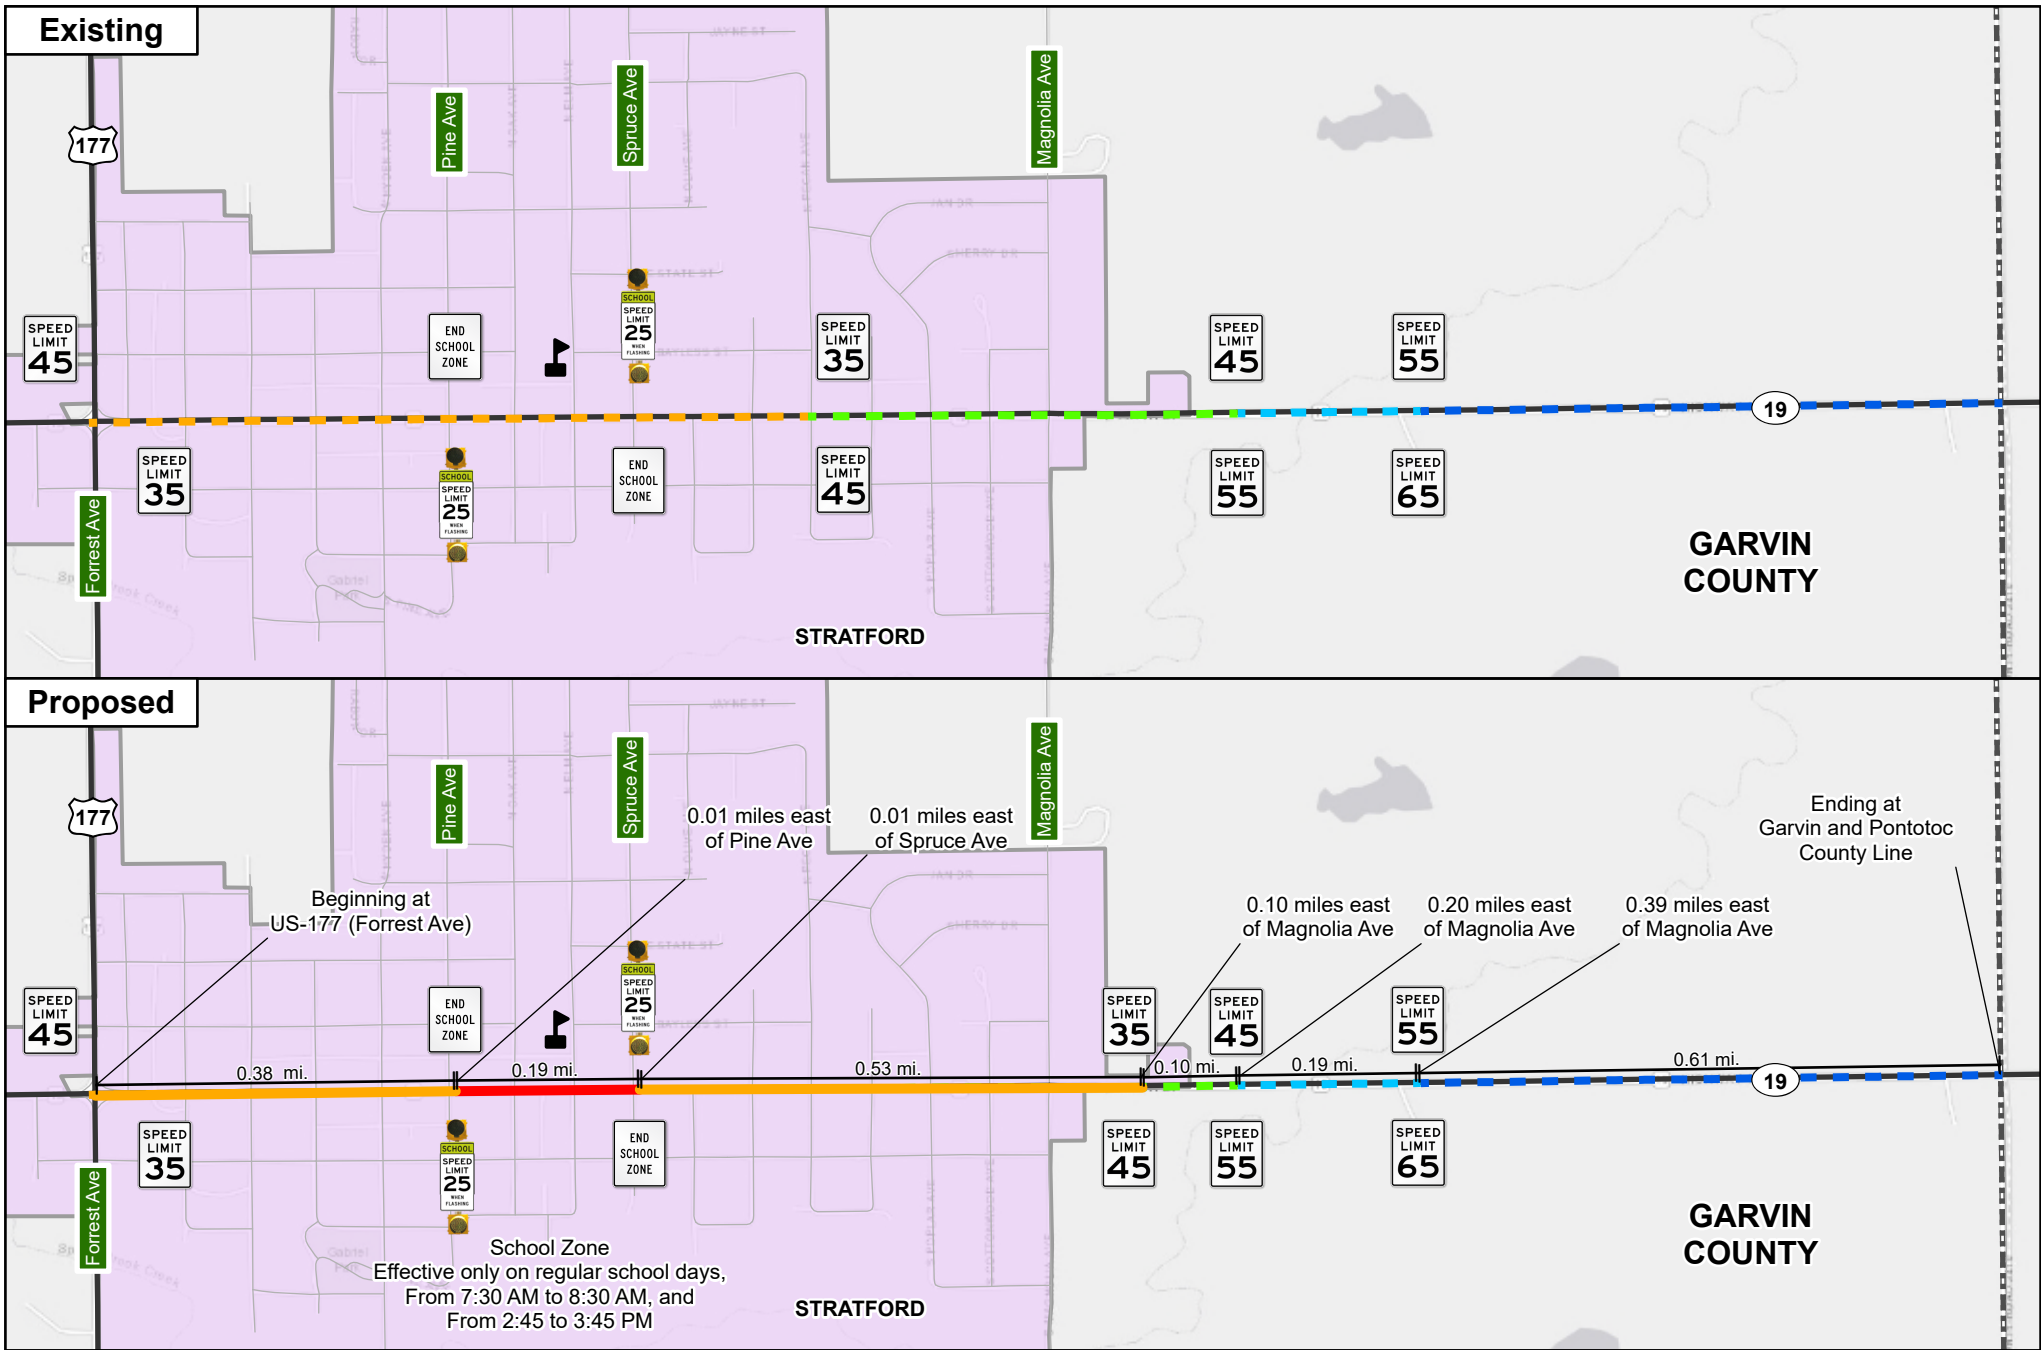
Existing

177

Pine Ave

Spruce Ave

Magnolia Ave

SPEED LIMIT 45

END SCHOOL ZONE

SCHOOL SPEED LIMIT 25 WHEN FLASHING

SPEED LIMIT 35

SPEED LIMIT 45

SPEED LIMIT 55

19

SPEED LIMIT 35

SCHOOL SPEED LIMIT 25 WHEN FLASHING

END SCHOOL ZONE

SPEED LIMIT 45

SPEED LIMIT 55

SPEED LIMIT 65

Forrest Ave

GARVIN COUNTY

STRATFORD

Proposed

177

Pine Ave

Spruce Ave

Magnolia Ave

0.01 miles east of Pine Ave

0.01 miles east of Spruce Ave

Ending at Garvin and Pontotoc County Line

Beginning at US-177 (Forrest Ave)

0.10 miles east of Magnolia Ave

0.20 miles east of Magnolia Ave

0.39 miles east of Magnolia Ave

SPEED LIMIT 45

END SCHOOL ZONE

SCHOOL SPEED LIMIT 25 WHEN FLASHING

SPEED LIMIT 35

SPEED LIMIT 45

SPEED LIMIT 55

0.38 mi.

0.19 mi.

0.53 mi.

0.10 mi.

0.19 mi.

0.61 mi.

19

SPEED LIMIT 35

SCHOOL SPEED LIMIT 25 WHEN FLASHING

END SCHOOL ZONE

SPEED LIMIT 45

SPEED LIMIT 55

SPEED LIMIT 65

Forrest Ave

School Zone
Effective only on regular school days,
From 7:30 AM to 8:30 AM, and
From 2:45 to 3:45 PM

STRATFORD

GARVIN COUNTY